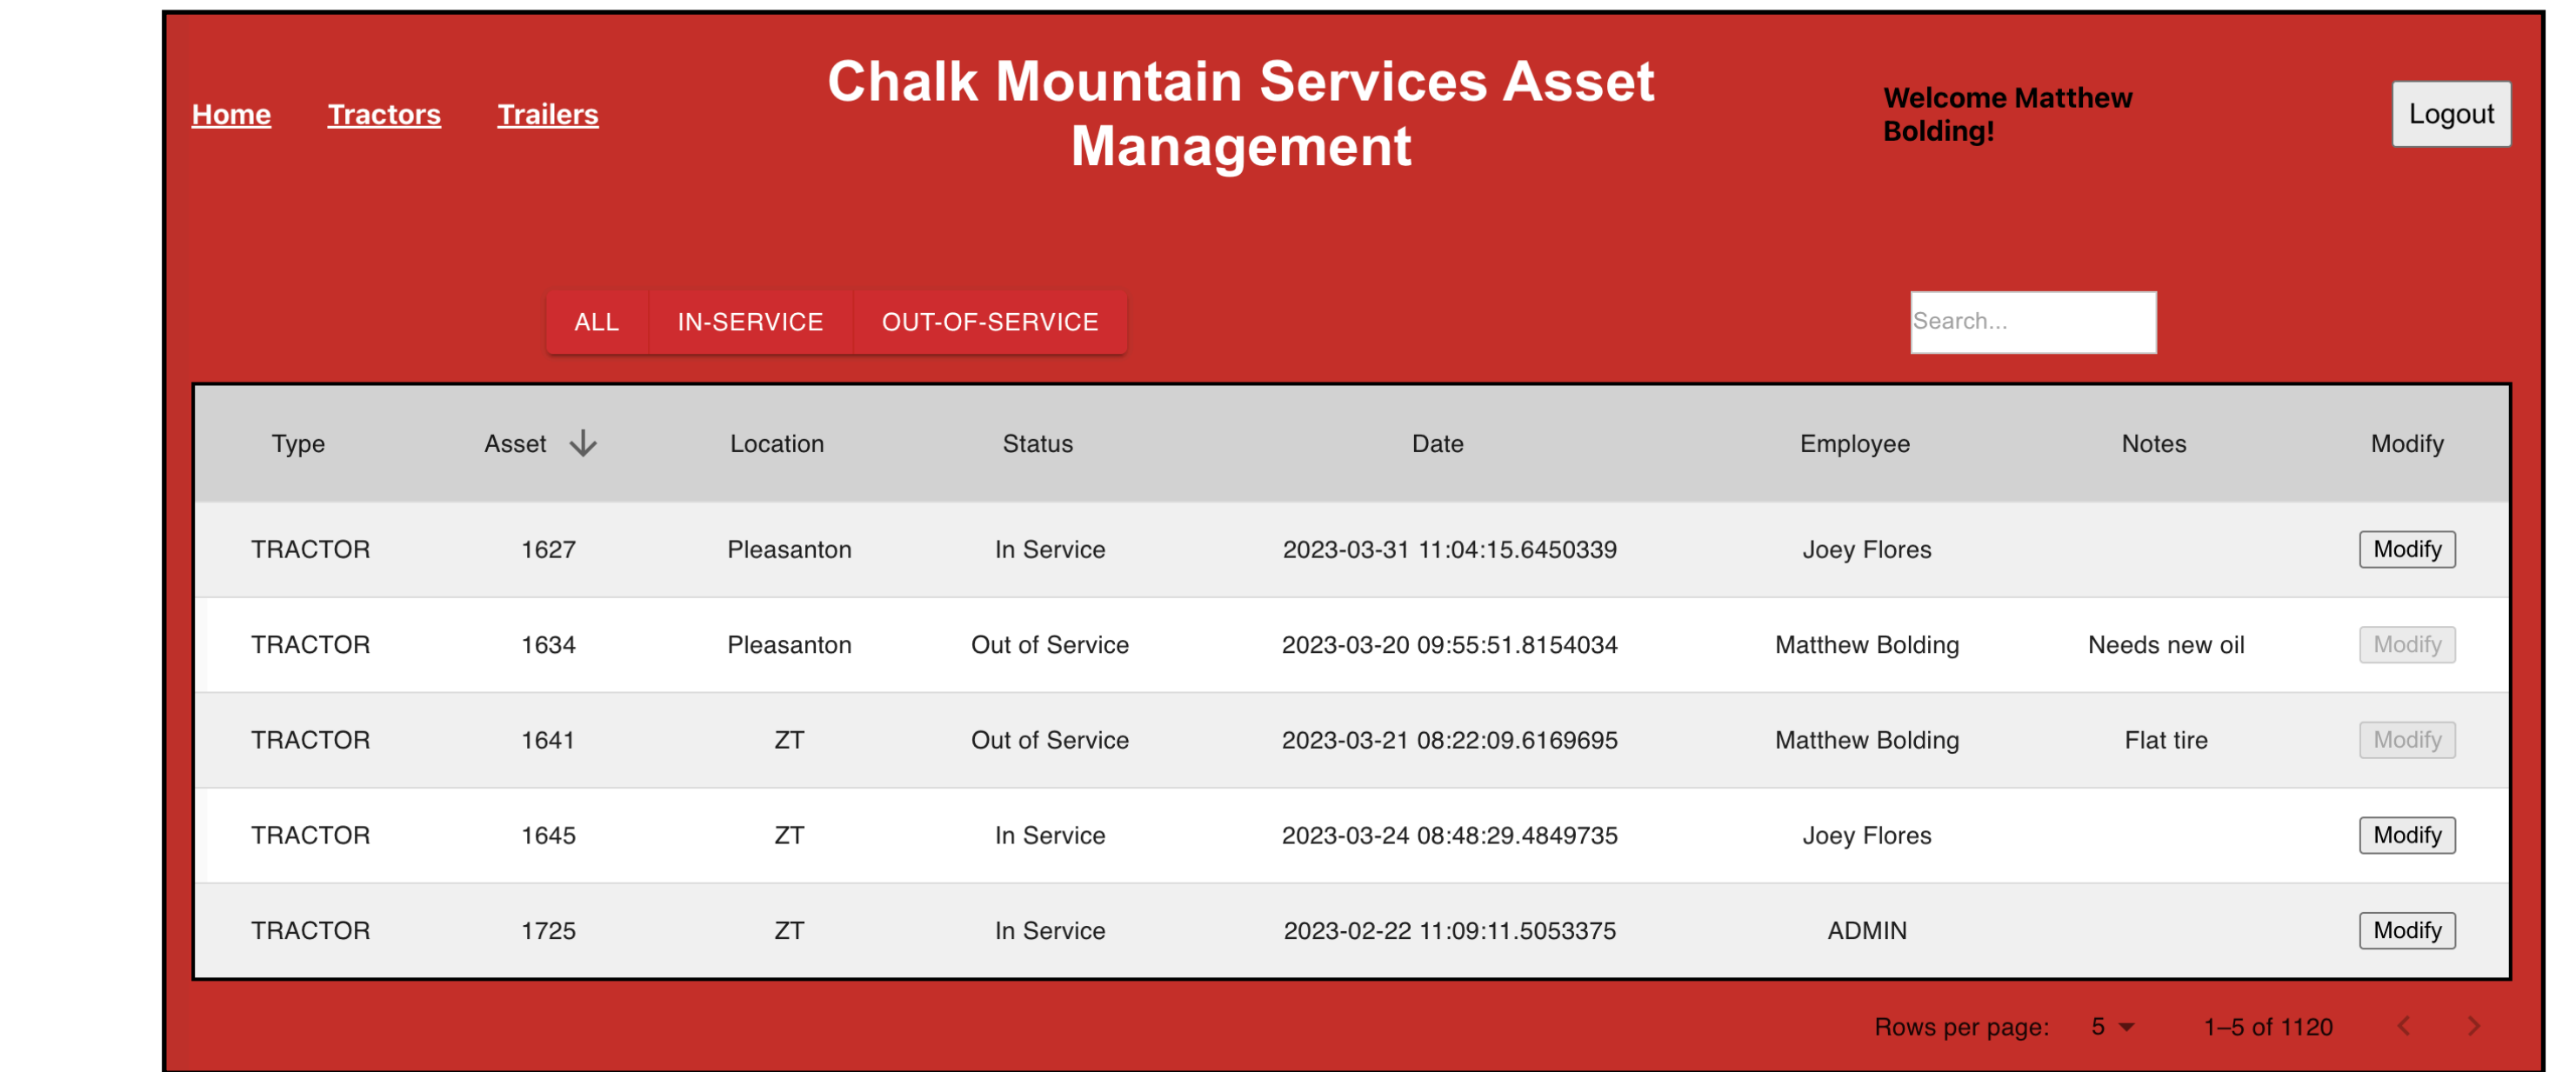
Home Tractors Trailers

Chalk Mountain Services Asset Management

Welcome Matthew Bolding!

Logout

ALL IN-SERVICE OUT-OF-SERVICE

Search...

| Type | Asset | Location | Status | Date | Employee | Notes | Modify |
|---|---|---|---|---|---|---|---|
| TRACTOR | 1627 | Pleasanton | In Service | 2023-03-31 11:04:15.6450339 | Joey Flores | | Modify |
| TRACTOR | 1634 | Pleasanton | Out of Service | 2023-03-20 09:55:51.8154034 | Matthew Bolding | Needs new oil | Modify |
| TRACTOR | 1641 | ZT | Out of Service | 2023-03-21 08:22:09.6169695 | Matthew Bolding | Flat tire | Modify |
| TRACTOR | 1645 | ZT | In Service | 2023-03-24 08:48:29.4849735 | Joey Flores | | Modify |
| TRACTOR | 1725 | ZT | In Service | 2023-02-22 11:09:11.5053375 | ADMIN | | Modify |

Rows per page: 5 1–5 of 1120